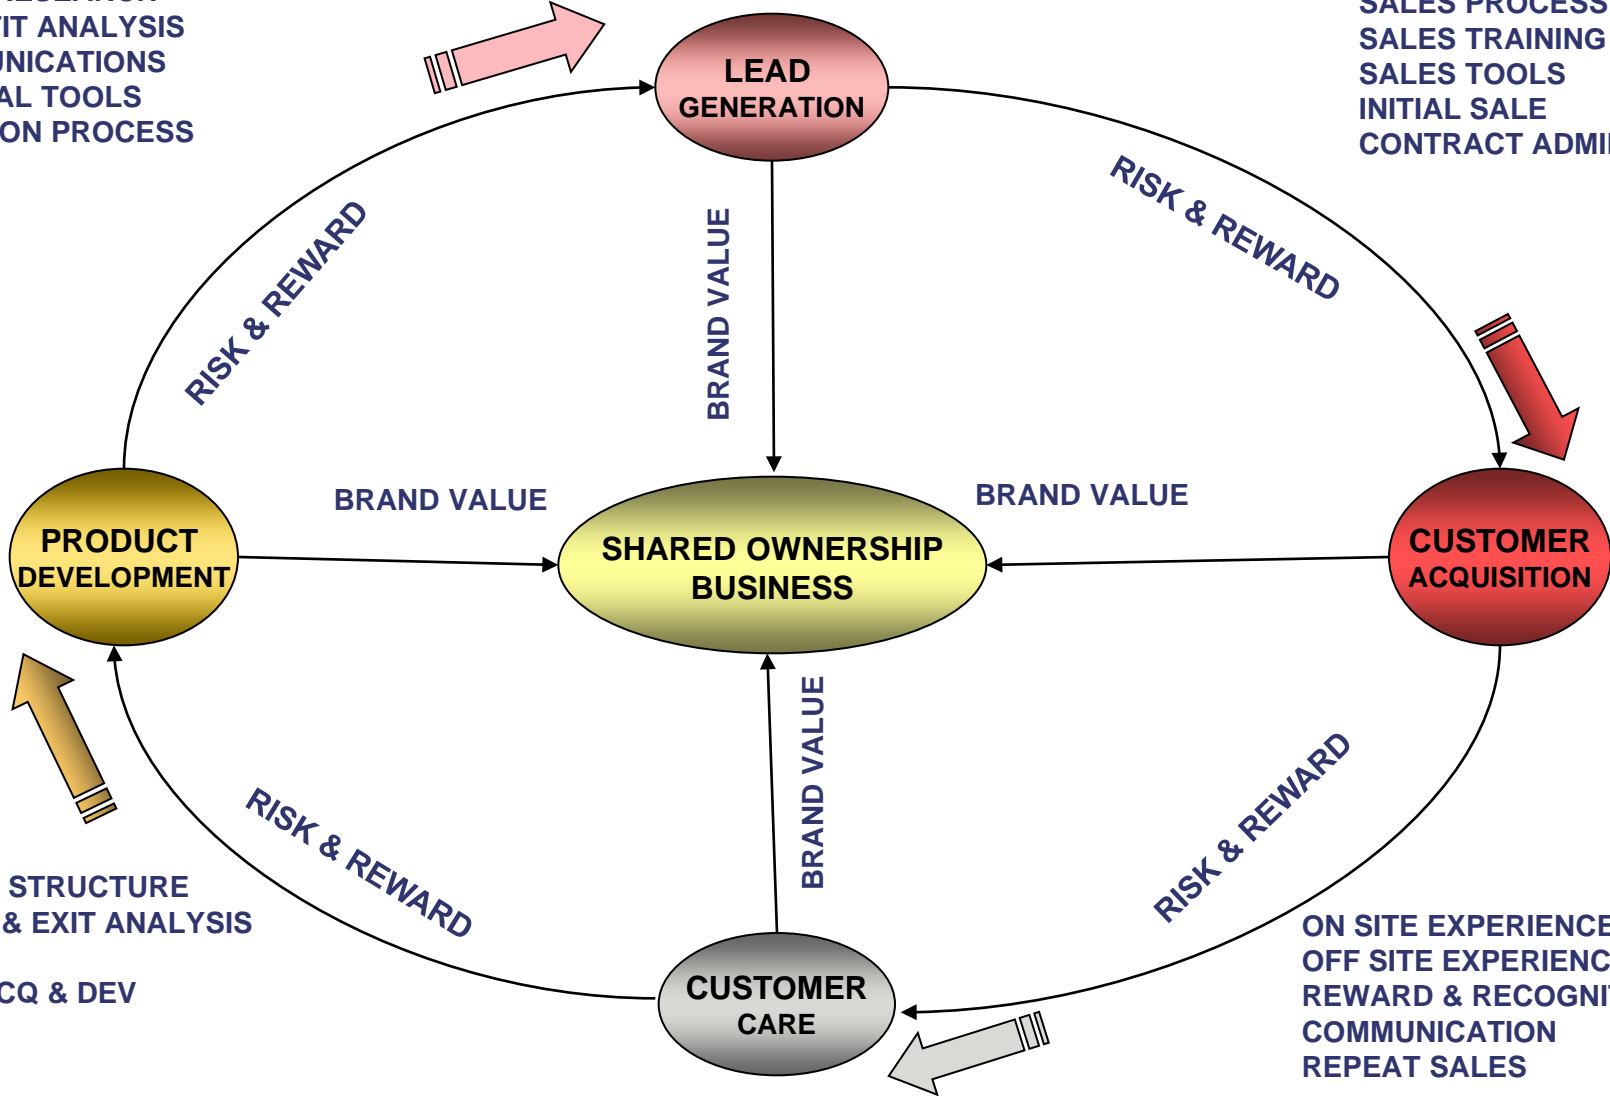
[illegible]
IT ANALYSIS
UNICATIONS
AL TOOLS
ON PROCESS

LEAD GENERATION

SALES PROCESS
SALES TRAINING
SALES TOOLS
INITIAL SALE
CONTRACT ADMI

RISK & REWARD

BRAND VALUE

RISK & REWARD

BRAND VALUE

BRAND VALUE

PRODUCT DEVELOPMENT

SHARED OWNERSHIP BUSINESS

CUSTOMER ACQUISITION

BRAND VALUE

RISK & REWARD

RISK & REWARD

STRUCTURE
& EXIT ANALYSIS

CQ & DEV

CUSTOMER CARE

ON SITE EXPERIENCE
OFF SITE EXPERIENC
REWARD & RECOGNI
COMMUNICATION
REPEAT SALES